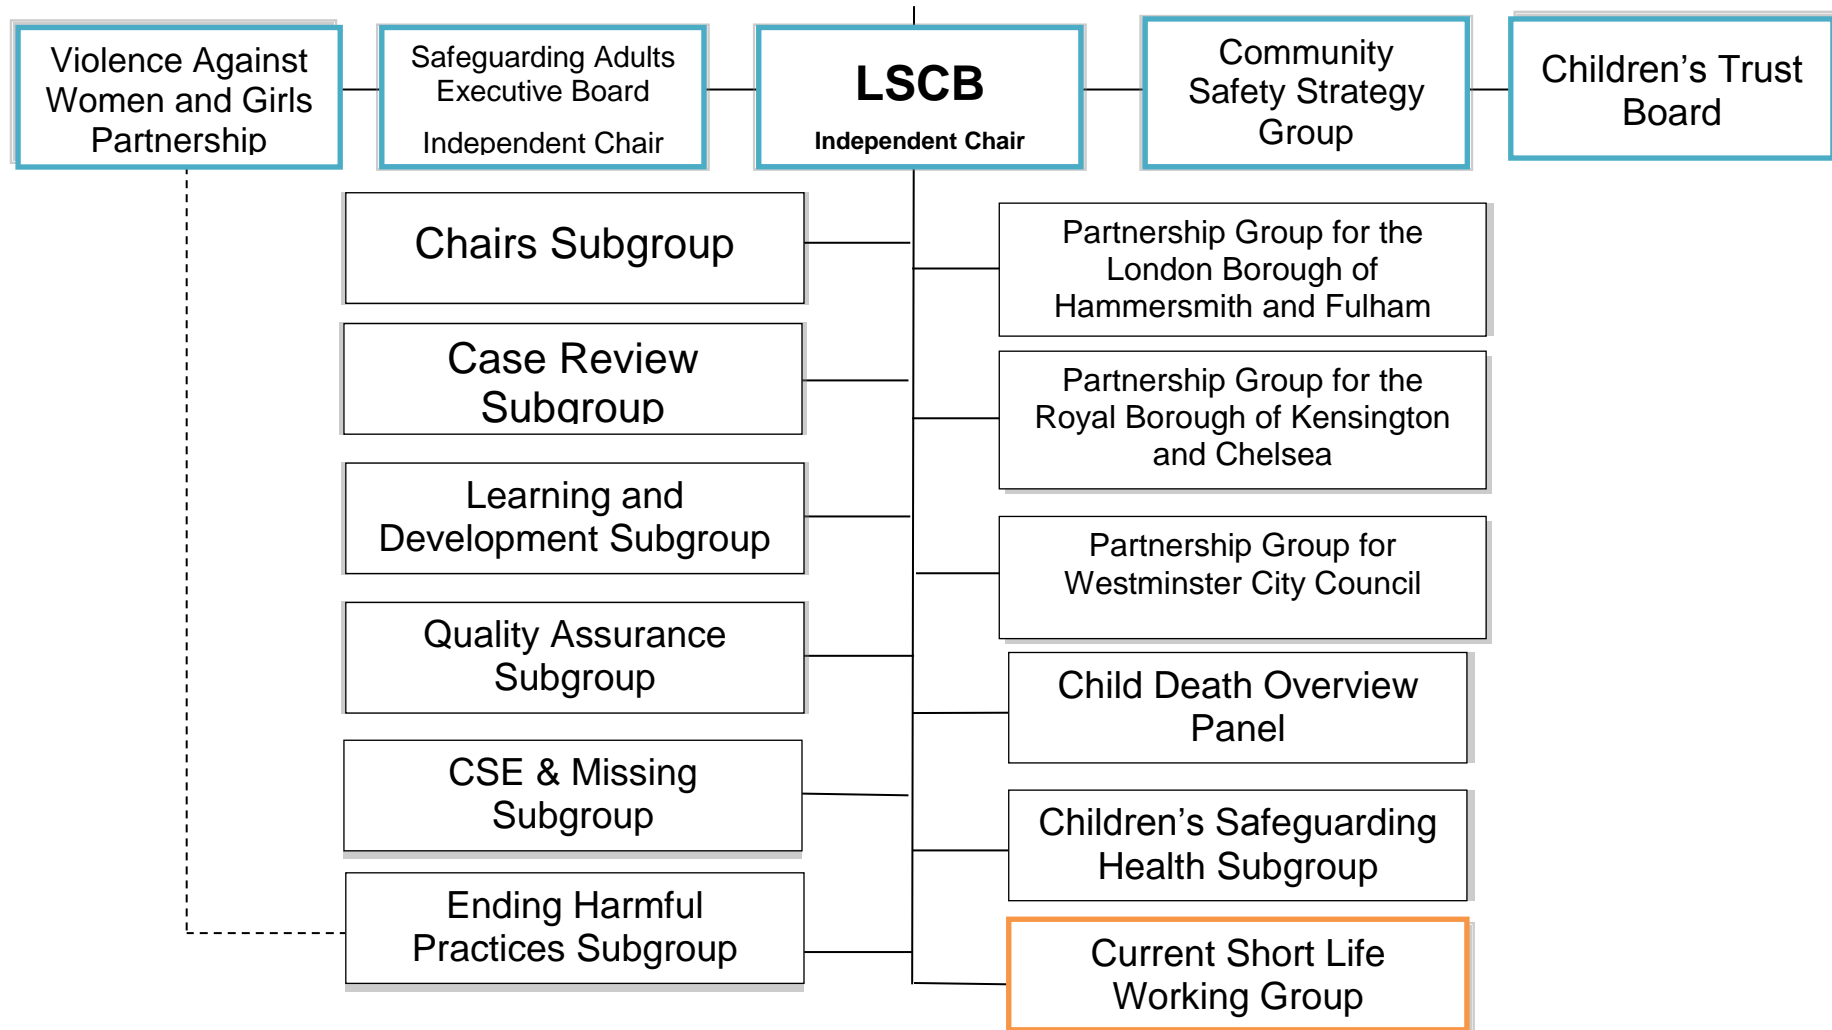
Violence Against Women and Girls Partnership

Safeguarding Adults Executive Board

Independent Chair

LSCB

Independent Chair

Community Safety Strategy Group

Children’s Trust Board

Chairs Subgroup

Case Review Subgroup

Learning and Development Subgroup

Quality Assurance Subgroup

CSE & Missing Subgroup

Ending Harmful Practices Subgroup

Partnership Group for the London Borough of Hammersmith and Fulham

Partnership Group for the Royal Borough of Kensington and Chelsea

Partnership Group for Westminster City Council

Child Death Overview Panel

Children’s Safeguarding Health Subgroup

Current Short Life Working Group